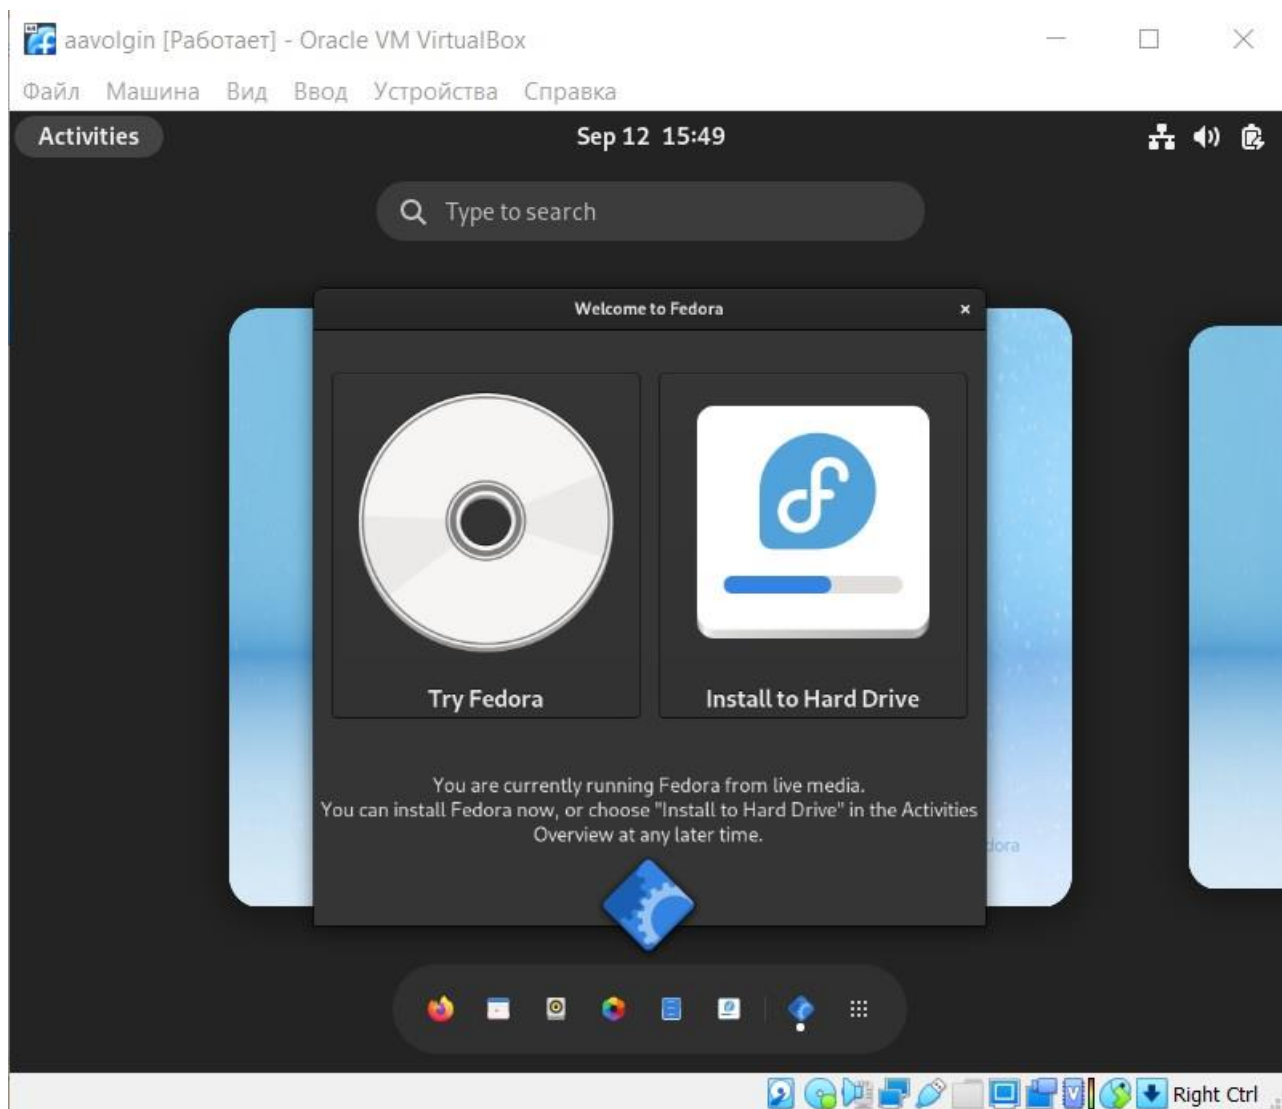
aavolgin [Работает] - Oracle VM VirtualBox

Файл Машина Вид Ввод Устройства Справка

Activities

Sep 12 15:49

Type to search

Welcome to Fedora

×

Try Fedora

Install to Hard Drive

You are currently running Fedora from live media.
You can install Fedora now, or choose "Install to Hard Drive" in the Activities Overview at any later time.

Right Ctrl